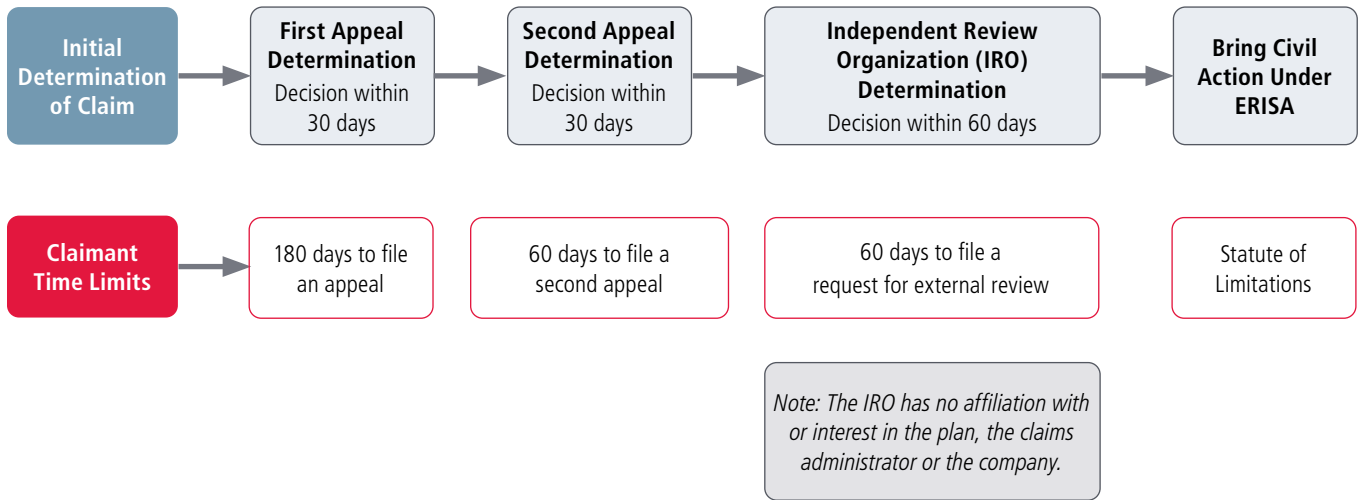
Initial Determination of Claim

First Appeal Determination
Decision within 30 days

Second Appeal Determination
Decision within 30 days

Independent Review Organization (IRO) Determination
Decision within 60 days

Bring Civil Action Under ERISA

Claimant Time Limits

180 days to file an appeal

60 days to file a second appeal

60 days to file a request for external review

Statute of Limitations

Note: The IRO has no affiliation with or interest in the plan, the claims administrator or the company.